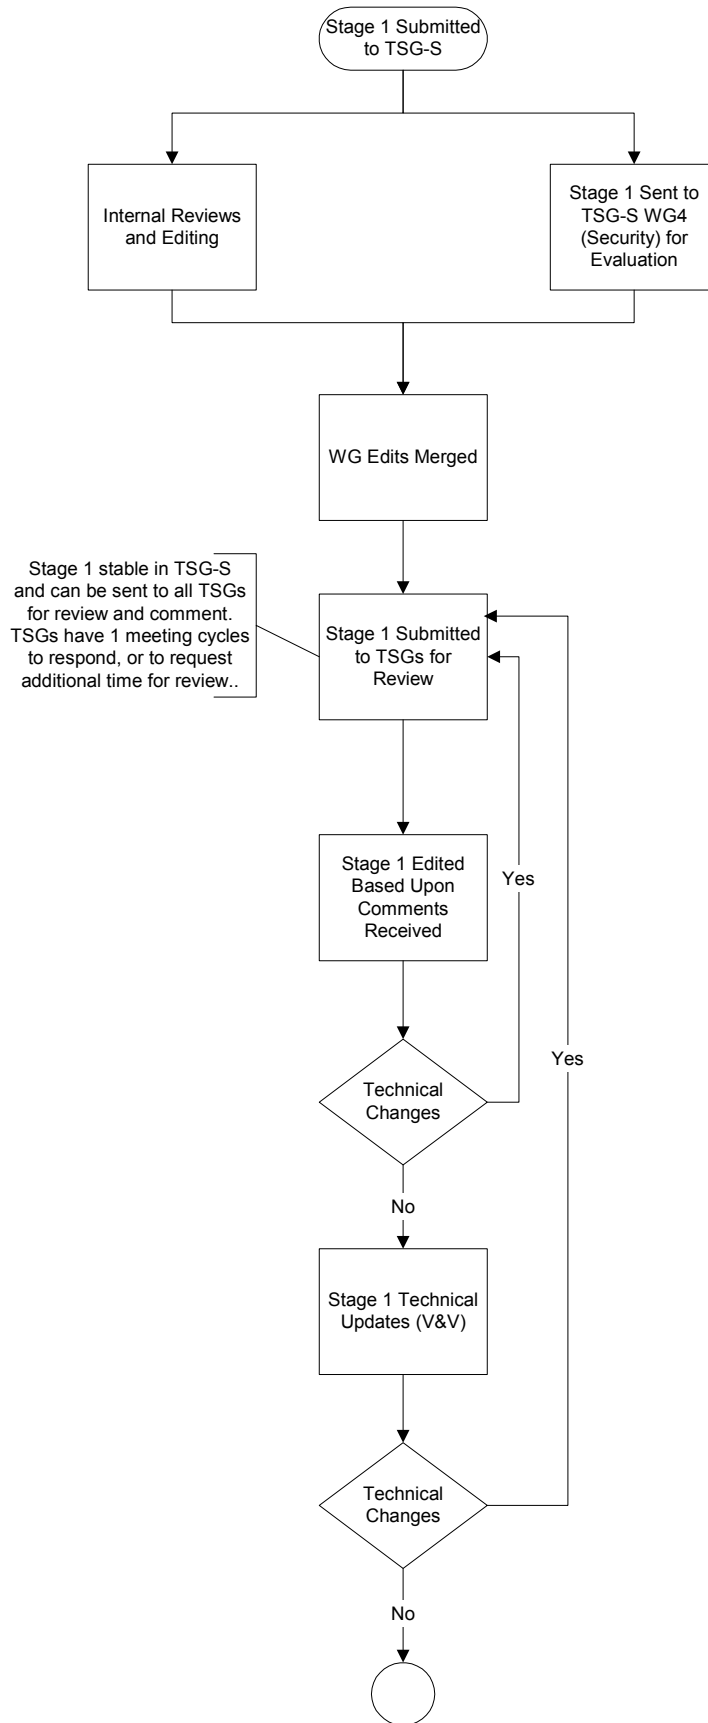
Stage 1 Submitted to TSG-S

Internal Reviews and Editing

Stage 1 Sent to TSG-S WG4 (Security) for Evaluation

WG Edits Merged

Stage 1 stable in TSG-S and can be sent to all TSGs for review and comment. TSGs have 1 meeting cycles to respond, or to request additional time for review..

Stage 1 Submitted to TSGs for Review

Stage 1 Edited Based Upon Comments Received

Yes

Yes

Technical Changes

No

Stage 1 Technical Updates (V&V)

Technical Changes

No